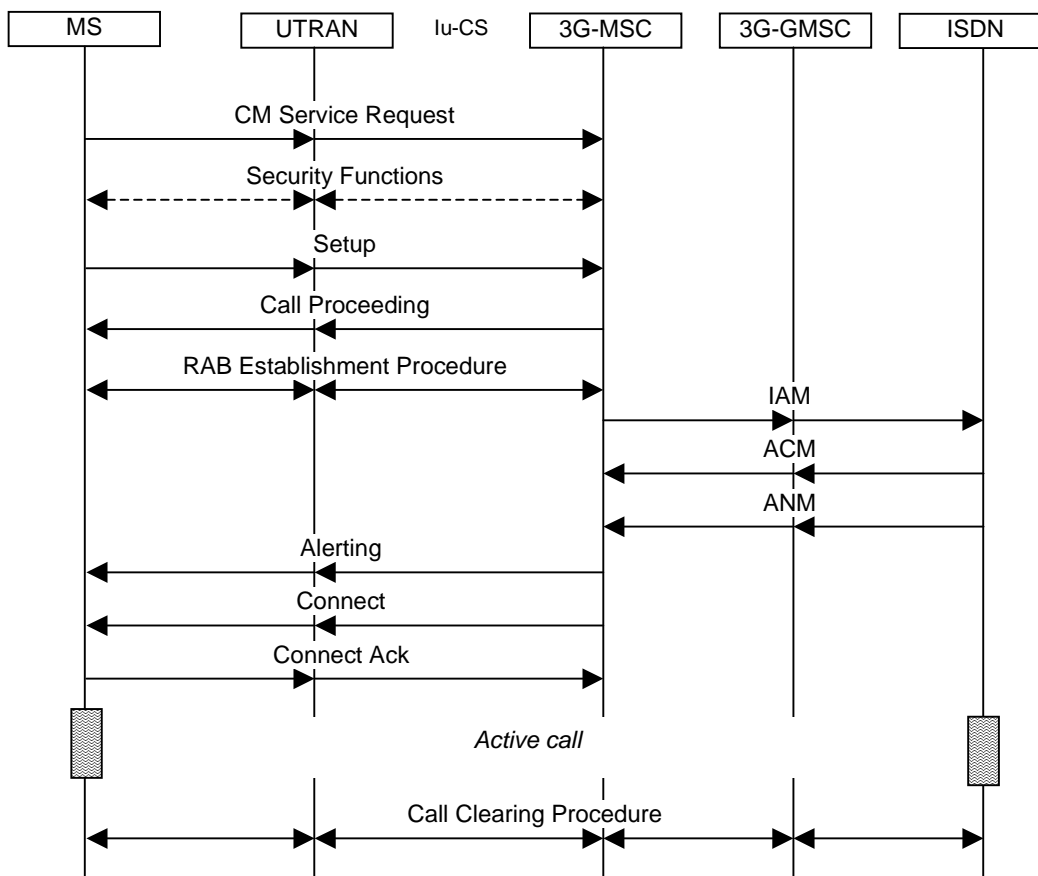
MS
UTRAN
Iu-CS
3G-MSC
3G-GMSC
ISDN

CM Service Request
Security Functions
Setup
Call Proceeding
RAB Establishment Procedure
IAM
ACM
ANM
Alerting
Connect
Connect Ack
Active call
Call Clearing Procedure